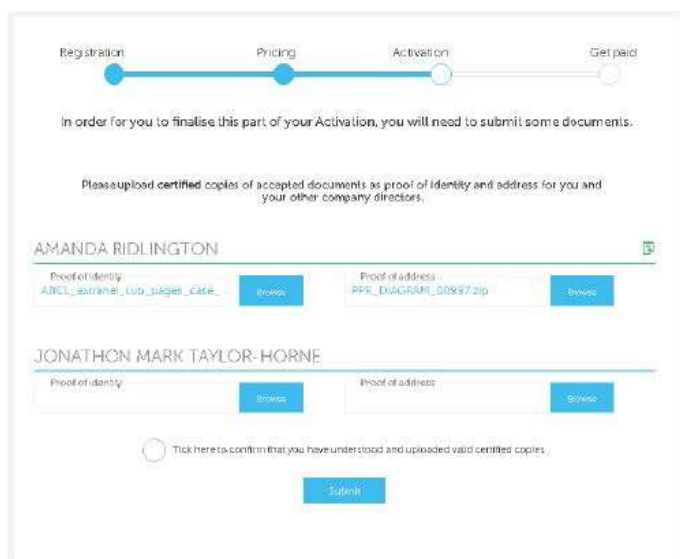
Registration
Pricing
Activation
Get paid

In order for you to finalise this part of your Activation, you will need to submit some documents.

Please upload certified copies of accepted documents as proof of identity and address for you and your other company directors.

AMANDA RIDLINGTON

Proof of identity
ABCL_extranet_sub_pages_case_
Browse

Proof of address
PPR_DIAGRAM_00997.zip
Browse

JONATHON MARK TAYLOR-HORNE

Proof of identity
Browse

Proof of address
Browse

Tick here to confirm that you have understood and uploaded valid certified copies

Submit